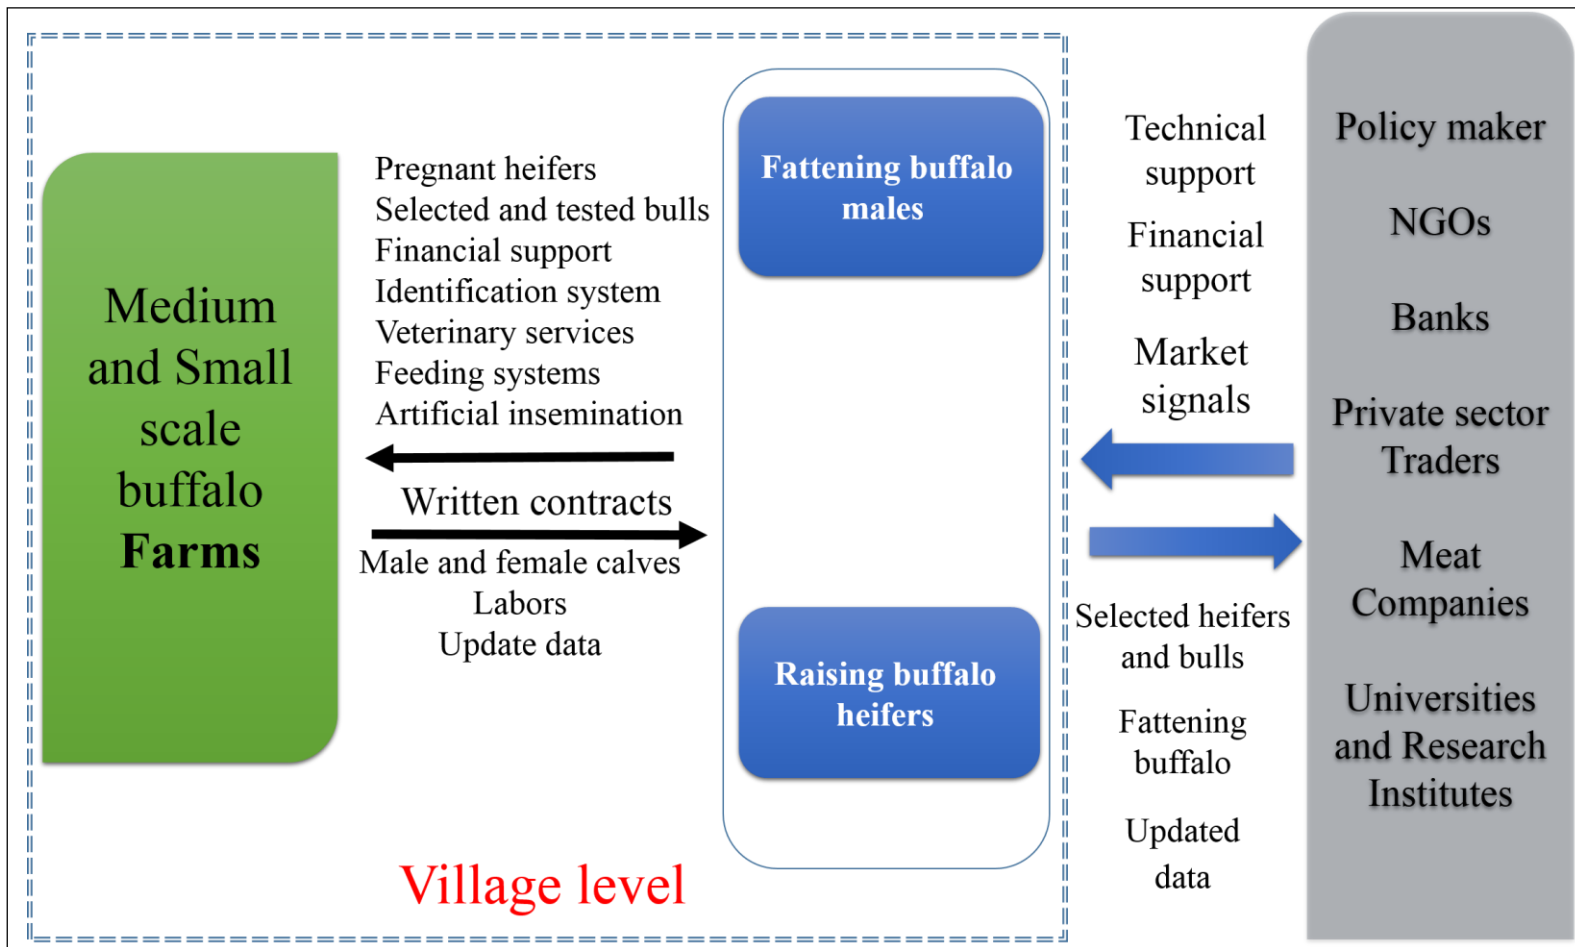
Medium and Small scale buffalo Farms

Pregnant heifers
Selected and tested bulls
Financial support
Identification system
Veterinary services
Feeding systems
Artificial insemination

Written contracts

Male and female calves
Labors
Update data

Fattening buffalo males

Raising buffalo heifers

Village level

Technical support

Financial support

Market signals

Selected heifers and bulls

Fattening buffalo

Updated data

Policy maker

NGOs

Banks

Private sector Traders

Meat Companies

Universities and Research Institutes